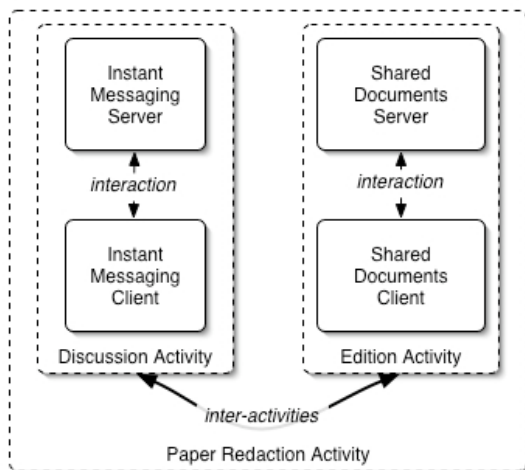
Instant Messaging Server

interaction

Instant Messaging Client

Discussion Activity

Shared Documents Server

interaction

Shared Documents Client

Edition Activity

inter-activities

Paper Redaction Activity